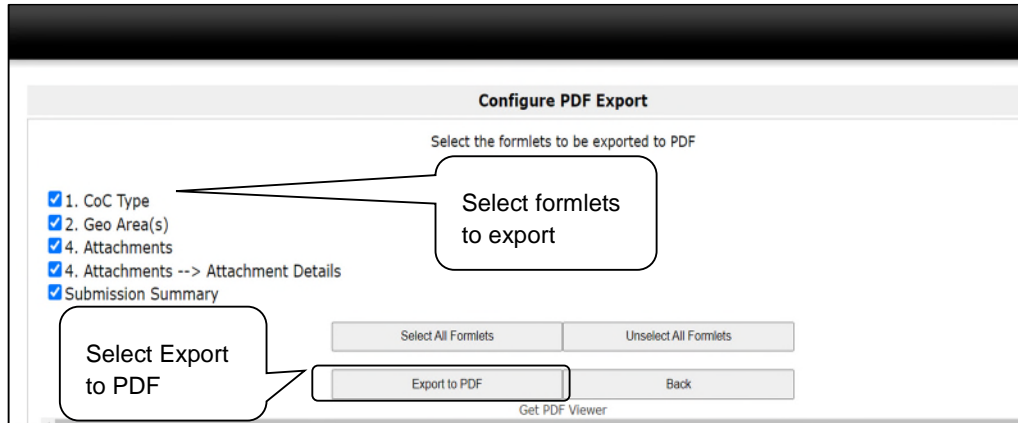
Configure PDF Export

Select the formlets to be exported to PDF

Select formlets to export

1. CoC Type
2. Geo Area(s)
4. Attachments
4. Attachments --> Attachment Details
Submission Summary

Select Export to PDF

Select All Formlets
Unselect All Formlets
Export to PDF
Back
Get PDF Viewer